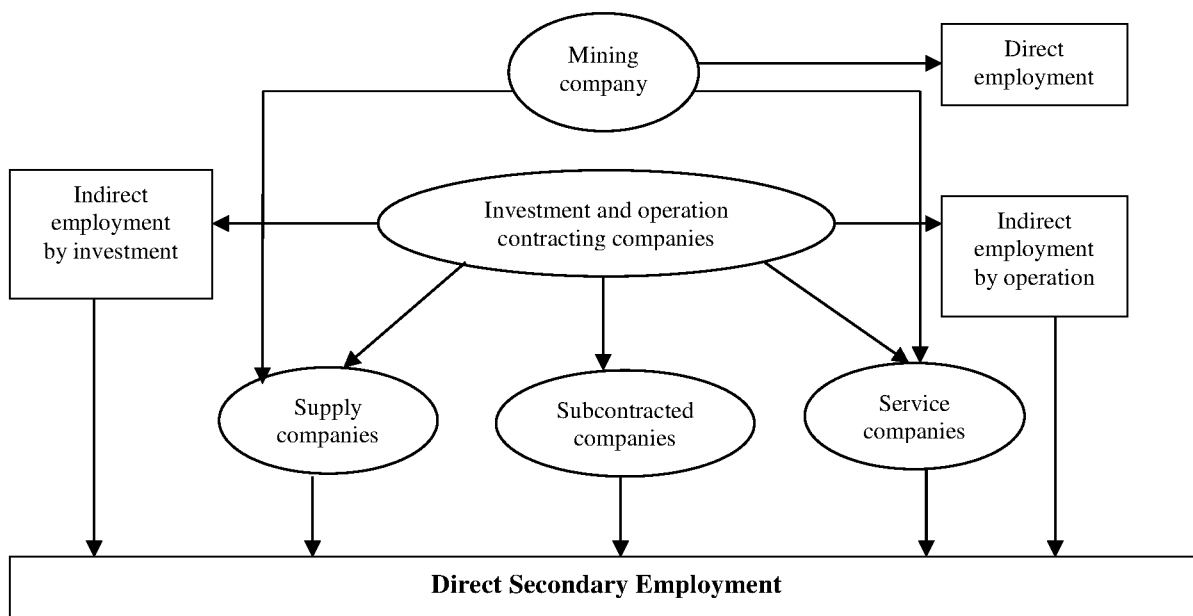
Mining company

Direct employment

Indirect employment by investment

Investment and operation contracting companies

Indirect employment by operation

Supply companies

Subcontracted companies

Service companies

**Direct Secondary Employment**